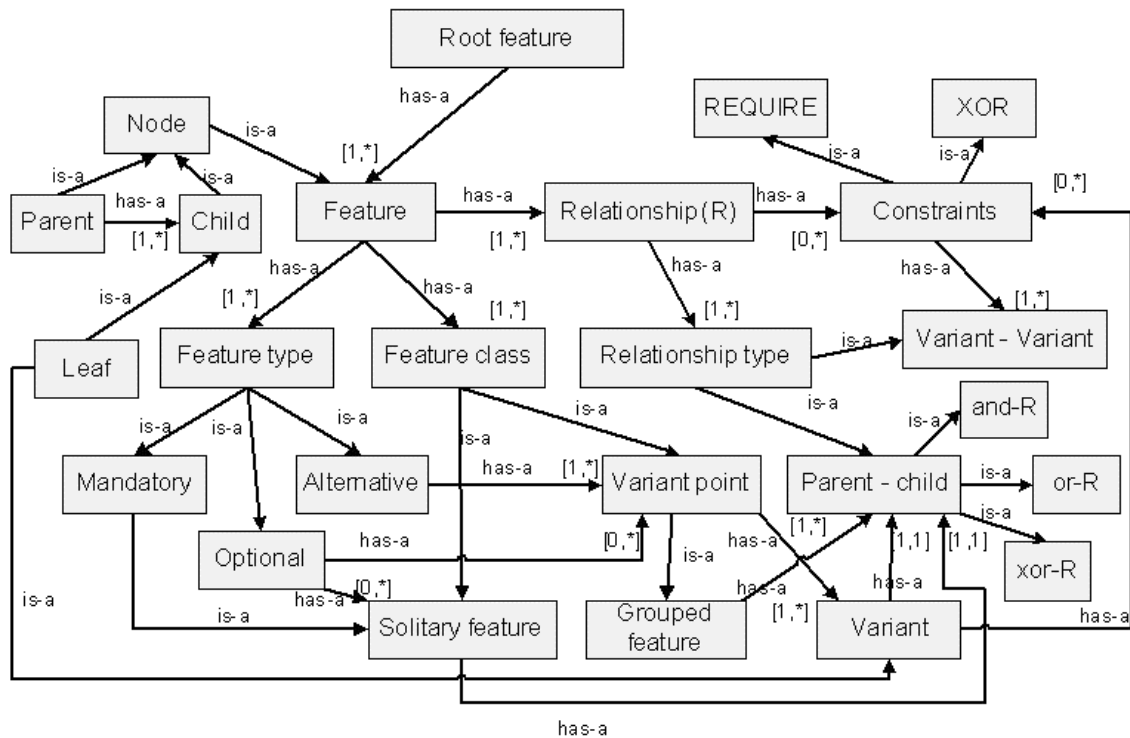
Root feature

has-a

REQUIRE

XOR

Node

is-a

[1,*]

is-a

is-a

is-a

[0,*]

is-a

Parent

has-a

Child

Feature

has-a

Relationship(R)

has-a

Constraints

[1,*]

[1,*]

[0,*]

has-a

has-a

has-a

is-a

[1,*]

has-a

[1,*]

[1,*]

[1,*]

Leaf

Feature type

Feature class

Relationship type

is-a

Variant - Variant

is-a

is-a

is-a

and-R

is-a

is-a

is-a

Mandatory

Alternative

has-a

[1,*]

Variant point

Parent - child

is-a

or-R

is-a

[1,*]

Optional

has-a

[0,*]

is-a

has-a

[1,1]

[1,1]

xor-R

is-a

[0,*]

has-a

has-a

has-a

is-a

Solitary feature

Grouped feature

[1,*]

Variant

has-a

has-a